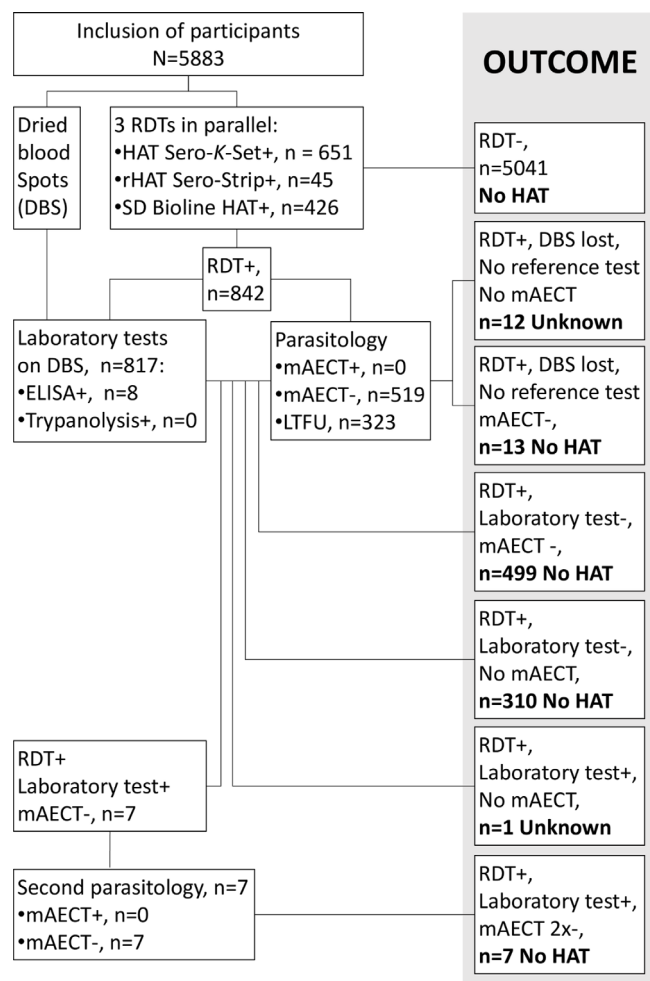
Inclusion of participants
N=5883

OUTCOME

Dried blood Spots (DBS)

3 RDTs in parallel:
•HAT Sero-K-Set+, n = 651
•rHAT Sero-Strip+, n=45
•SD Bioline HAT+, n=426

RDT-, n=5041
No HAT

RDT+, n=842

RDT+, DBS lost, No reference test No mAECT
n=12 Unknown

Laboratory tests on DBS, n=817:
•ELISA+, n=8
•Trypanolysis+, n=0

Parasitology
•mAECT+, n=0
•mAECT-, n=519
•LTFU, n=323

RDT+, DBS lost, No reference test mAECT-,
n=13 No HAT

RDT+, Laboratory test-, mAECT -,
n=499 No HAT

RDT+, Laboratory test-, No mAECT,
n=310 No HAT

RDT+
Laboratory test+
mAECT-, n=7

RDT+, Laboratory test+, No mAECT,
n=1 Unknown

Second parasitology, n=7
•mAECT+, n=0
•mAECT-, n=7

RDT+, Laboratory test+, mAECT 2x-,
n=7 No HAT